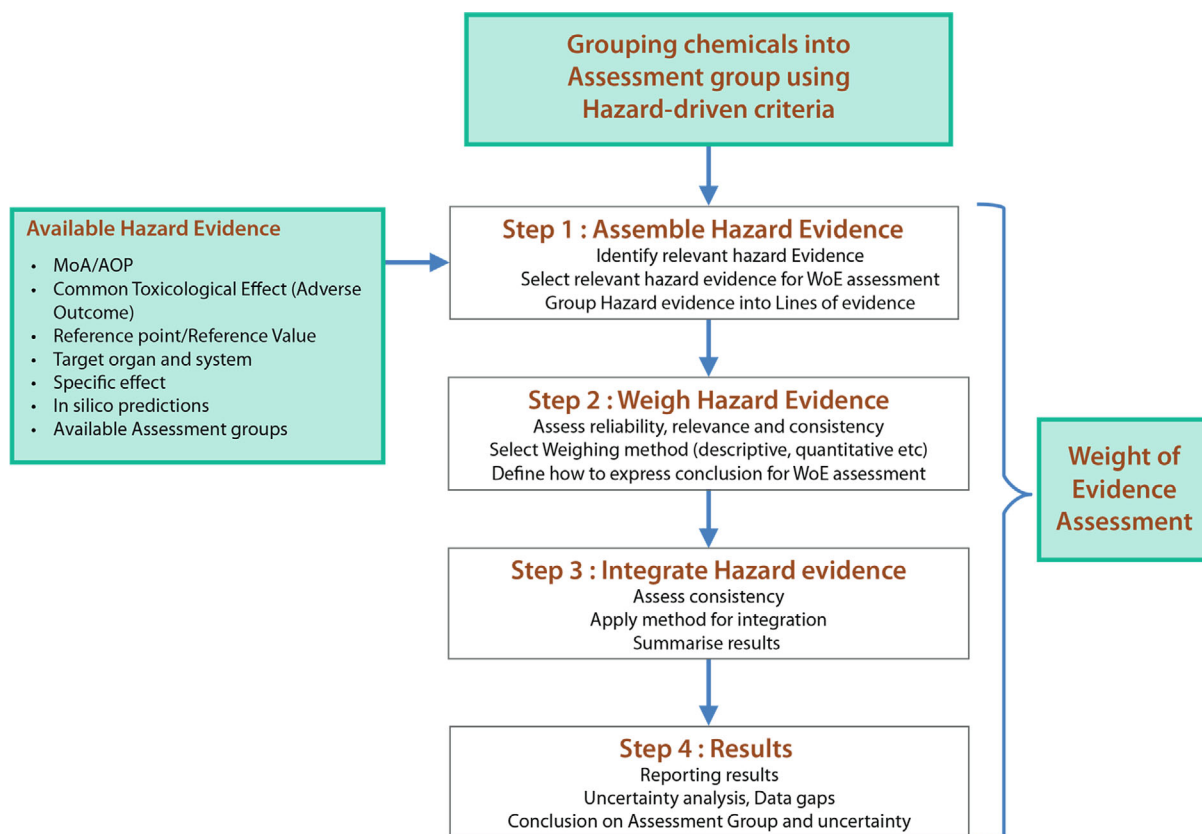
Grouping chemicals into Assessment group using Hazard-driven criteria

Available Hazard Evidence

- MoA/AOP
- Common Toxicological Effect (Adverse Outcome)
- Reference point/Reference Value
- Target organ and system
- Specific effect
- In silico predictions
- Available Assessment groups

Step 1 : Assemble Hazard Evidence
Identify relevant hazard Evidence
Select relevant hazard evidence for WoE assessment
Group Hazard evidence into Lines of evidence

Step 2 : Weigh Hazard Evidence
Assess reliability, relevance and consistency
Select Weighing method (descriptive, quantitative etc)
Define how to express conclusion for WoE assessment

Step 3 : Integrate Hazard evidence
Assess consistency
Apply method for integration
Summarise results

Step 4 : Results
Reporting results
Uncertainty analysis, Data gaps
Conclusion on Assessment Group and uncertainty

Weight of Evidence Assessment